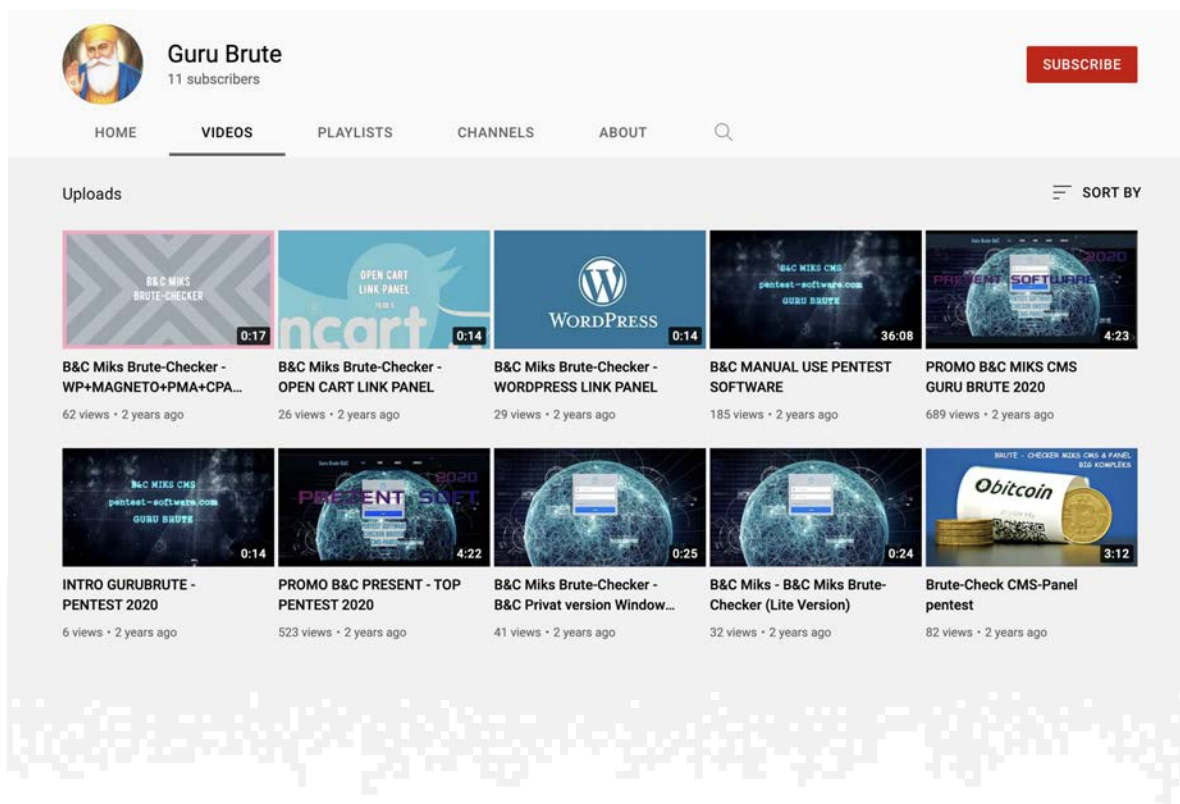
Guru Brute
11 subscribers

SUBSCRIBE

HOME
VIDEOS
PLAYLISTS
CHANNELS
ABOUT

Uploads

SORT BY

B&C MIKS
BRUTE-CHECKER
0:17
B&C Miks Brute-Checker - WP+MAGNETO+PMA+CPA...
62 views • 2 years ago

OPEN CART
LINK PANEL
ncart
0:14
B&C Miks Brute-Checker - OPEN CART LINK PANEL
26 views • 2 years ago

WORDPRESS
0:14
B&C Miks Brute-Checker - WORDPRESS LINK PANEL
29 views • 2 years ago

B&C MIKS CMS
pentest-software.com
GURU BRUTE
36:08
B&C MANUAL USE PENTEST SOFTWARE
185 views • 2 years ago

2020
PRESENT SOFTWARE
4:23
PROMO B&C MIKS CMS GURU BRUTE 2020
689 views • 2 years ago

B&C MIKS CMS
pentest-software.com
GURU BRUTE
0:14
INTRO GURUBRUTE - PENTEST 2020
6 views • 2 years ago

2020
PRESENT SOFT
4:22
PROMO B&C PRESENT - TOP PENTEST 2020
523 views • 2 years ago

0:25
B&C Miks Brute-Checker - B&C Privat version Window...
41 views • 2 years ago

0:24
B&C Miks - B&C Miks Brute-Checker (Lite Version)
32 views • 2 years ago

BRUTE - CHECKER MIKS CMS & PANEL
BIG KOMPLEKS
bitcoin
3:12
Brute-Check CMS-Panel pentest
82 views • 2 years ago